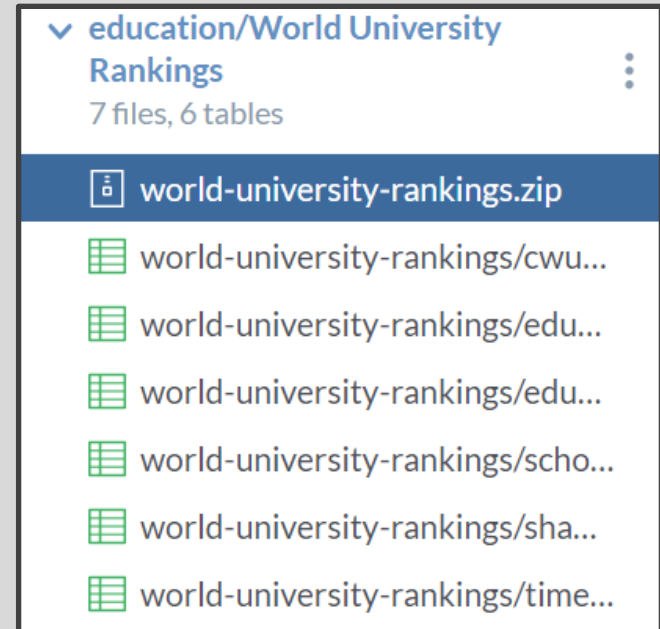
education/World University Rankings
7 files, 6 tables

world-university-rankings.zip

world-university-rankings/cwu...

world-university-rankings/edu...

world-university-rankings/edu...

world-university-rankings/scho...

world-university-rankings/sha...

world-university-rankings/time...